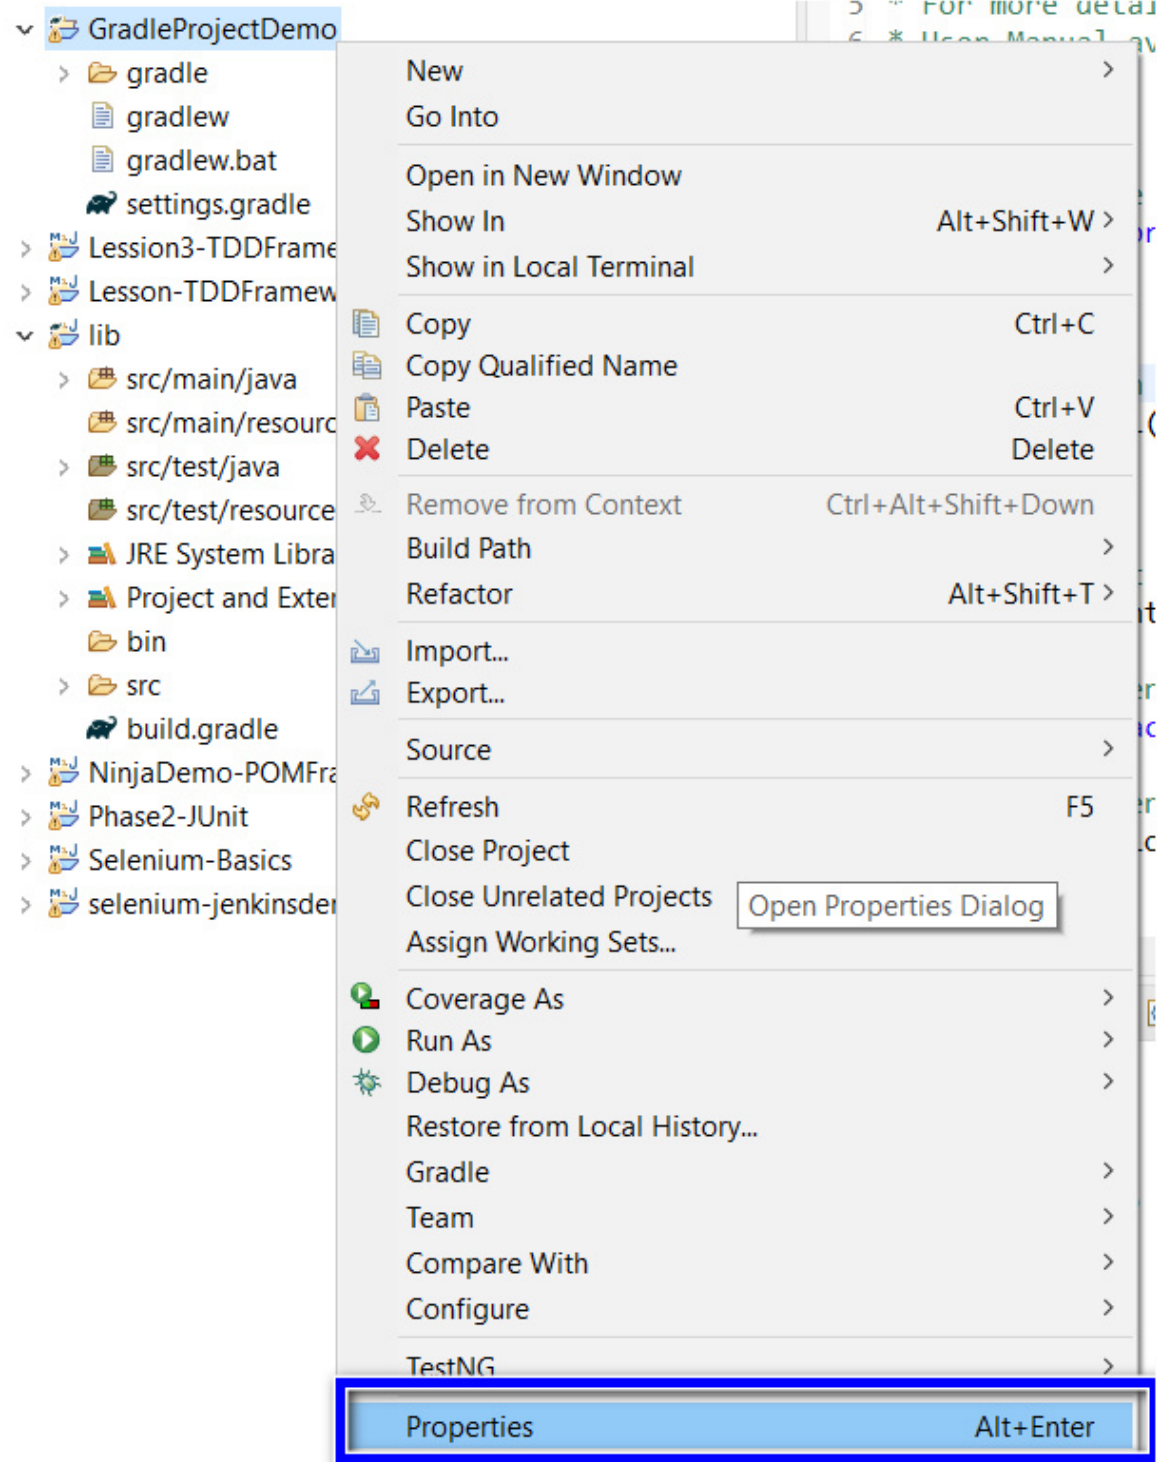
GradleProjectDemo
gradle
gradlew
gradlew.bat
settings.gradle
Lession3-TDDFrame
Lesson-TDDFramew
lib
src/main/java
src/main/resourc
src/test/java
src/test/resource
JRE System Libra
Project and Exter
bin
src
build.gradle
NinjaDemo-POMFra
Phase2-JUnit
Selenium-Basics
selenium-jenkinsde

5 * For more detai
6 * User Manual av

New >
Go Into
Open in New Window
Show In Alt+Shift+W >
Show in Local Terminal >
Copy Ctrl+C
Copy Qualified Name
Paste Ctrl+V
Delete Delete
Remove from Context Ctrl+Alt+Shift+Down
Build Path >
Refactor Alt+Shift+T >
Import...
Export...
Source >
Refresh F5
Close Project
Close Unrelated Projects
Open Properties Dialog
Assign Working Sets...
Coverage As >
Run As >
Debug As >
Restore from Local History...
Gradle >
Team >
Compare With >
Configure >
TestNG >
Properties Alt+Enter